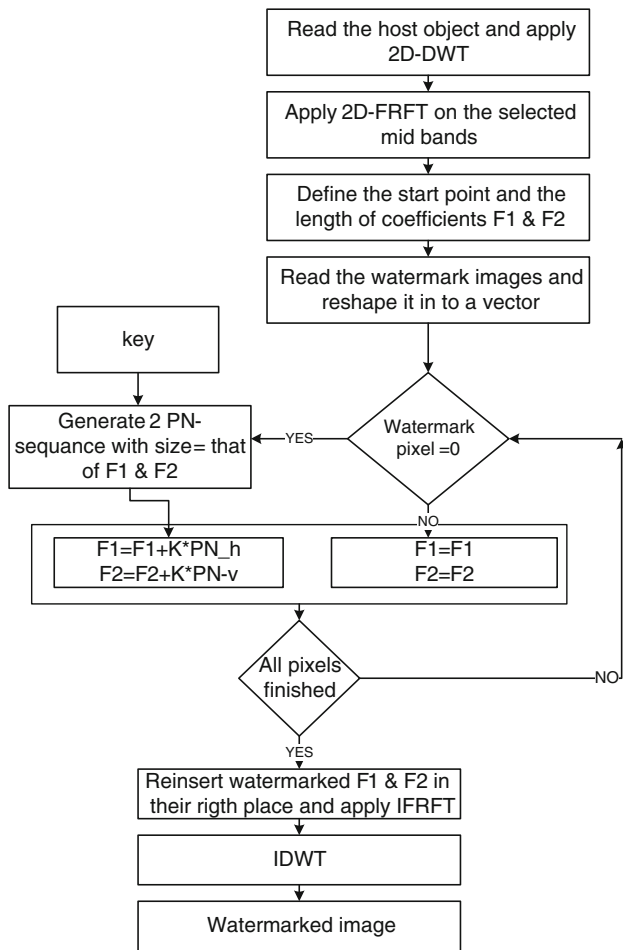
Read the host object and apply 2D-DWT

Apply 2D-FRFT on the selected mid bands

Define the start point and the length of coefficients F1 & F2

Read the watermark images and reshape it in to a vector

key

Generate 2 PN-sequance with size= that of F1 & F2

YES

Watermark pixel =0

NO

F1=F1+K*PN_h
F2=F2+K*PN-v

F1=F1
F2=F2

All pixels finished

NO

YES

Reinsert watermarked F1 & F2 in their rigth place and apply IFRFT

IDWT

Watermarked image